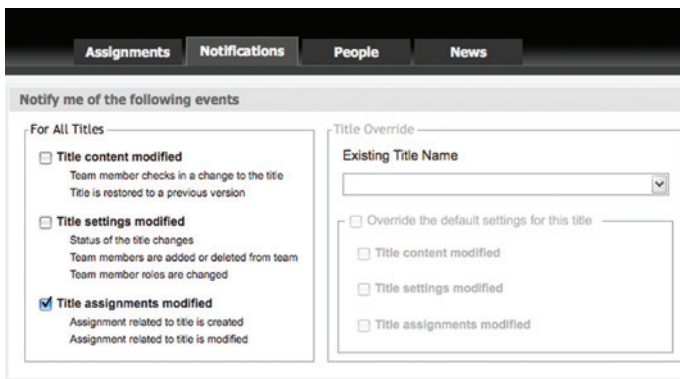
Assignments Notifications People News

Notify me of the following events

For All Titles

Title content modified
Team member checks in a change to the title
Title is restored to a previous version

Title settings modified
Status of the title changes
Team members are added or deleted from team
Team member roles are changed

Title assignments modified
Assignment related to title is created
Assignment related to title is modified

Title Override

Existing Title Name

Override the default settings for this title

Title content modified

Title settings modified

Title assignments modified